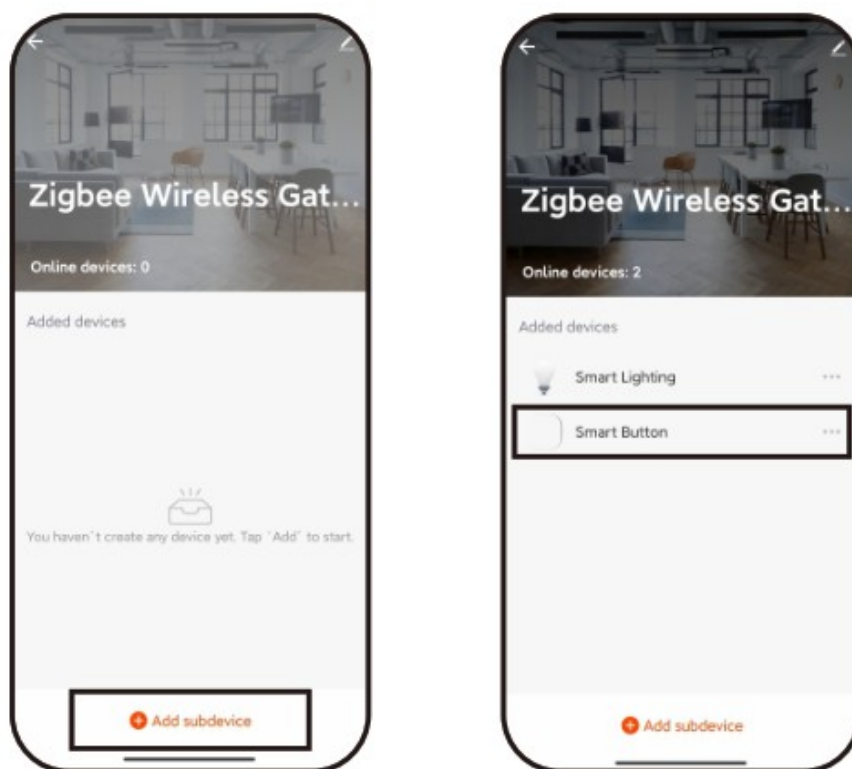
Zigbee Wireless Gat...

Online devices: 0

Added devices

You haven`t create any device yet. Tap `Add` to start.

Add subdevice

Zigbee Wireless Gat...

Online devices: 2

Added devices

Smart Lighting

Smart Button

Add subdevice